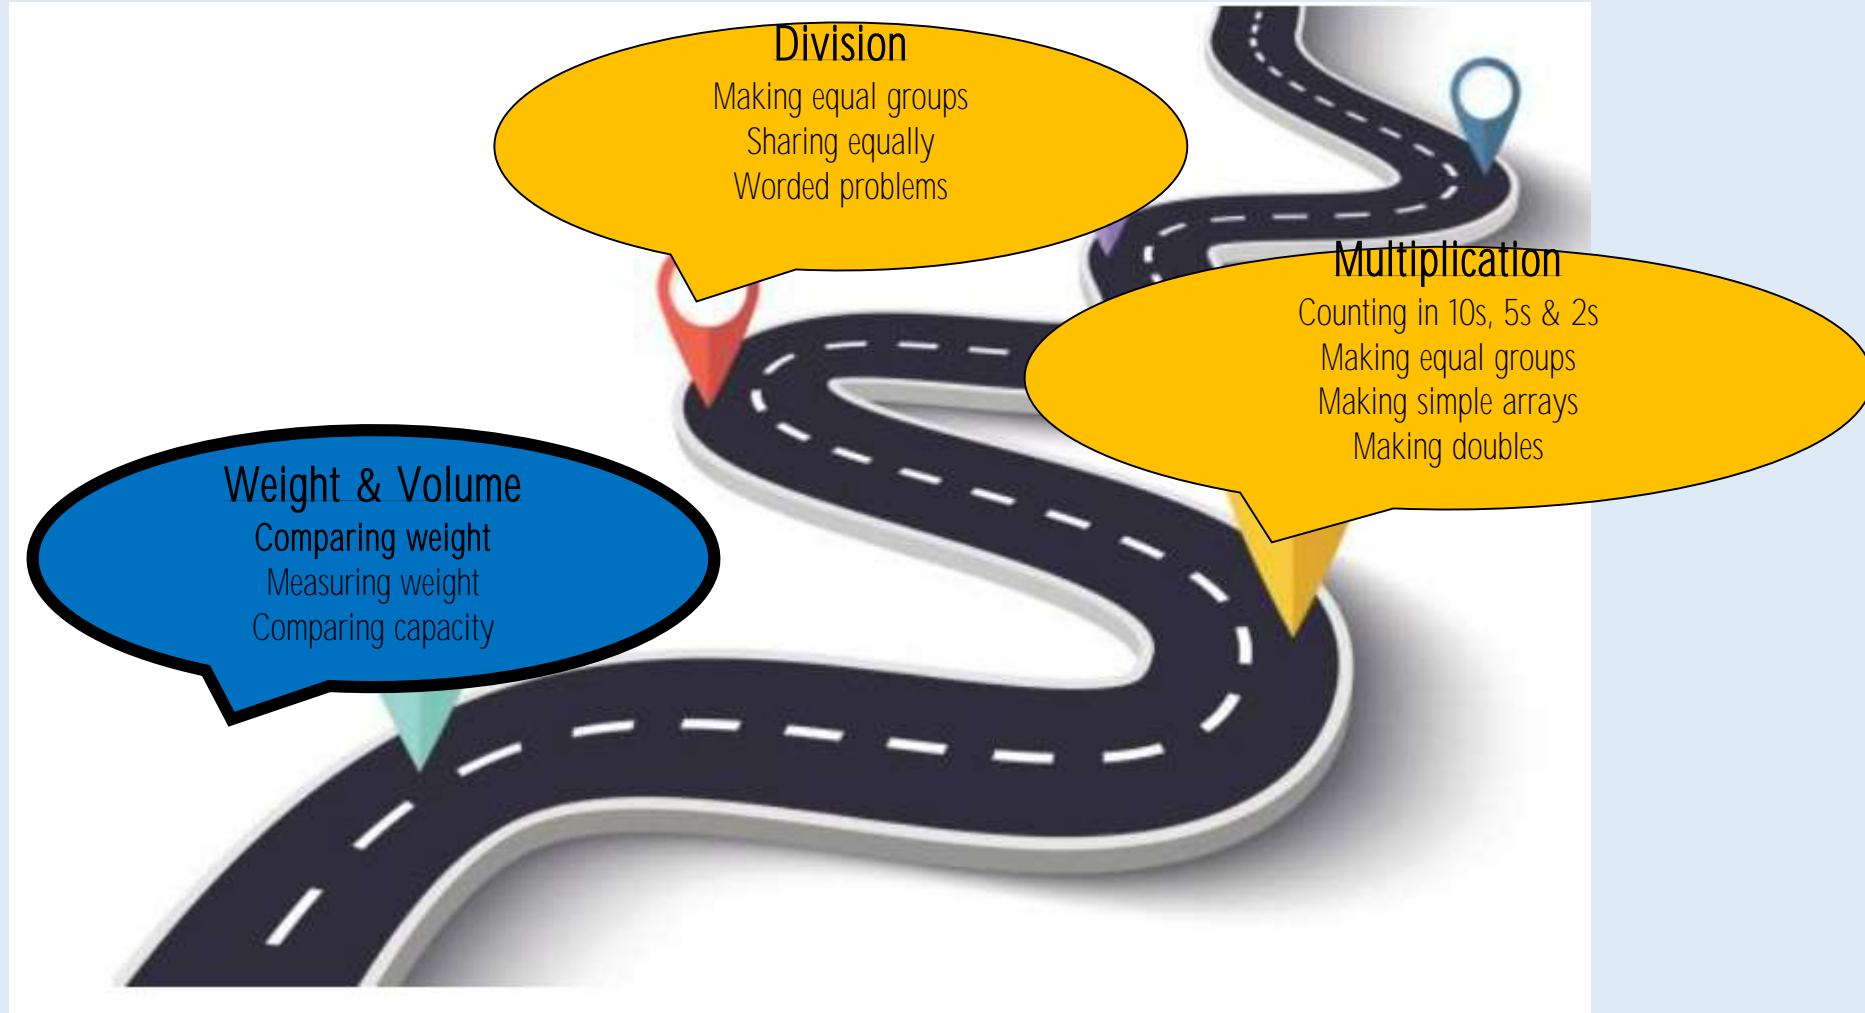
Division
Making equal groups
Sharing equally
Worded problems

Multiplication
Counting in 10s, 5s & 2s
Making equal groups
Making simple arrays
Making doubles

Weight & Volume
Comparing weight
Measuring weight
Comparing capacity